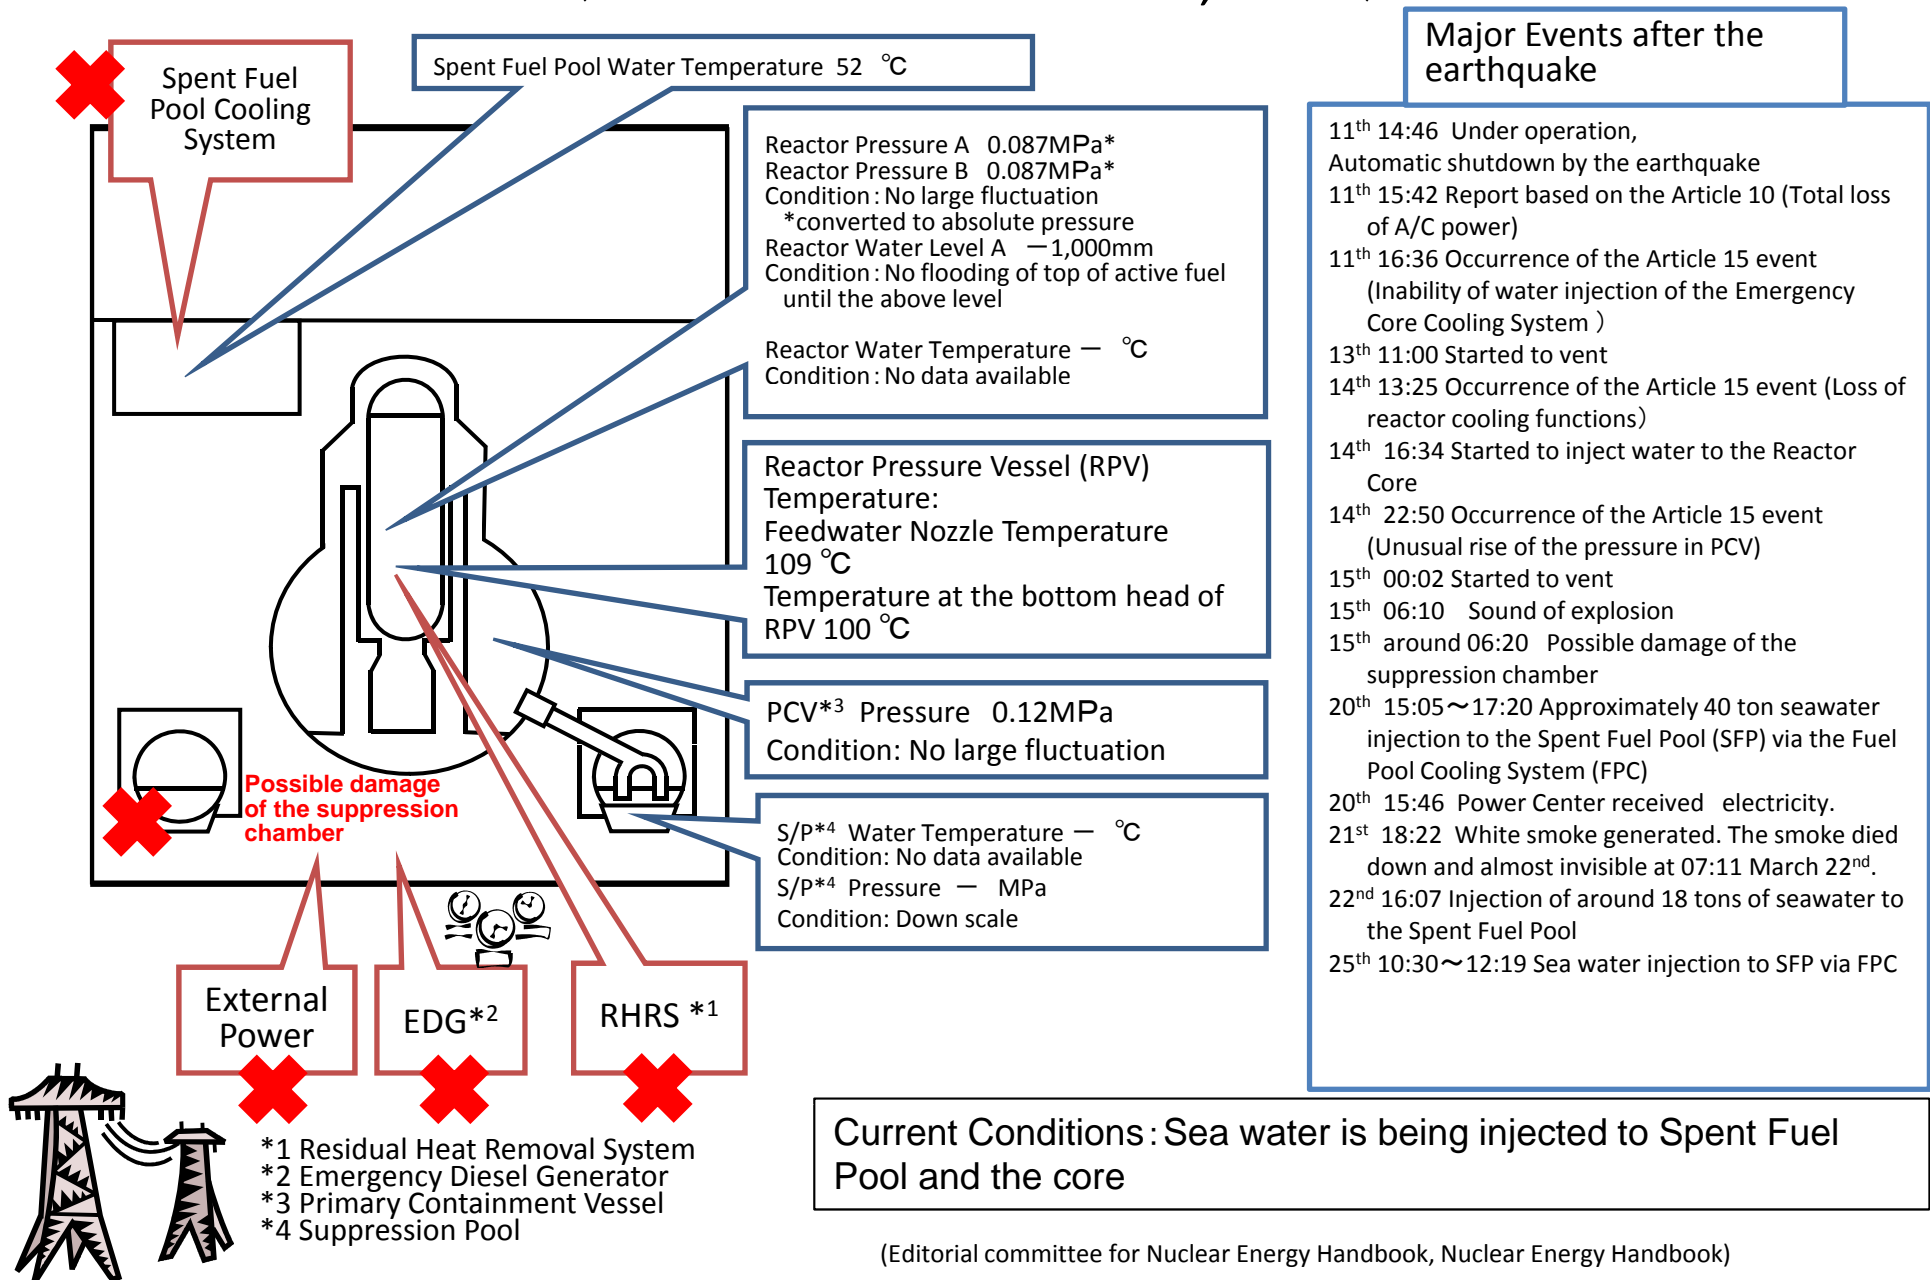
Spent Fuel Pool Cooling System

Spent Fuel Pool Water Temperature 52 ℃

Reactor Pressure A 0.087MPa*
Reactor Pressure B 0.087MPa*
Condition : No large fluctuation
*converted to absolute pressure
Reactor Water Level A −1,000mm
Condition : No flooding of top of active fuel until the above level

Reactor Water Temperature − ℃
Condition : No data available

Reactor Pressure Vessel (RPV) Temperature:
Feedwater Nozzle Temperature 109 ℃
Temperature at the bottom head of RPV 100 ℃

PCV*³ Pressure 0.12MPa
Condition: No large fluctuation

S/P*⁴ Water Temperature − ℃
Condition: No data available
S/P*⁴ Pressure − MPa
Condition: Down scale

Possible damage of the suppression chamber

External Power

EDG*²

RHRS *¹

*1 Residual Heat Removal System
*2 Emergency Diesel Generator
*3 Primary Containment Vessel
*4 Suppression Pool

Major Events after the earthquake

11$^{th}$ 14:46 Under operation, Automatic shutdown by the earthquake
11$^{th}$ 15:42 Report based on the Article 10 (Total loss of A/C power)
11$^{th}$ 16:36 Occurrence of the Article 15 event (Inability of water injection of the Emergency Core Cooling System )
13$^{th}$ 11:00 Started to vent
14$^{th}$ 13:25 Occurrence of the Article 15 event (Loss of reactor cooling functions)
14$^{th}$ 16:34 Started to inject water to the Reactor Core
14$^{th}$ 22:50 Occurrence of the Article 15 event (Unusual rise of the pressure in PCV)
15$^{th}$ 00:02 Started to vent
15$^{th}$ 06:10 Sound of explosion
15$^{th}$ around 06:20 Possible damage of the suppression chamber
20$^{th}$ 15:05〜17:20 Approximately 40 ton seawater injection to the Spent Fuel Pool (SFP) via the Fuel Pool Cooling System (FPC)
20$^{th}$ 15:46 Power Center received electricity.
21$^{st}$ 18:22 White smoke generated. The smoke died down and almost invisible at 07:11 March 22$^{nd}$.
22$^{nd}$ 16:07 Injection of around 18 tons of seawater to the Spent Fuel Pool
25$^{th}$ 10:30〜12:19 Sea water injection to SFP via FPC

Current Conditions : Sea water is being injected to Spent Fuel Pool and the core

(Editorial committee for Nuclear Energy Handbook, Nuclear Energy Handbook)